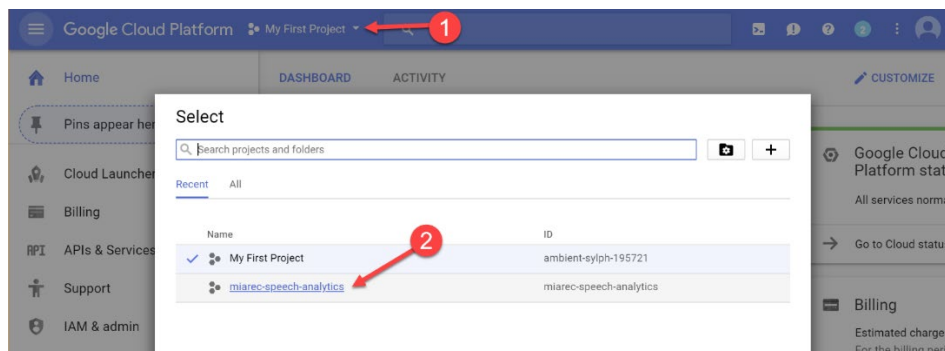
Google Cloud Platform My First Project 1

Home
Pins appear her
Cloud Launcher
Billing
APIs & Services
Support
IAM & admin

DASHBOARD ACTIVITY CUSTOMIZE

Select

Search projects and folders

Recent All

| Name | ID |
|---|---|
| My First Project | ambient-sylph-195721 |
| miarec-speech-analytics | miarec-speech-analytics |

2

Google Cloud Platform stat
All services norma
Go to Cloud statu
Billing
Estimated charge
For the billing peri